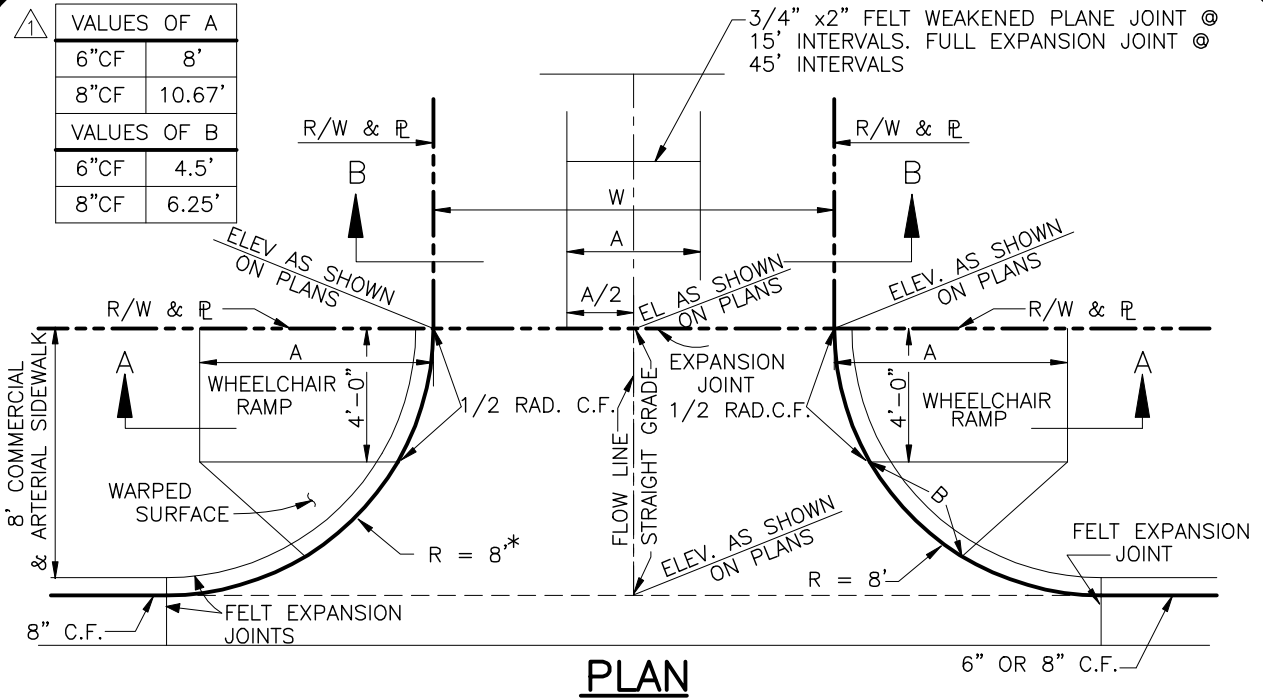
1

| VALUES OF A | |
|---|---|
| 6"CF | 8' |
| 8"CF | 10.67' |
| VALUES OF B | |
| 6"CF | 4.5' |
| 8"CF | 6.25' |

3/4" x2" FELT WEAKENED PLANE JOINT @ 15' INTERVALS. FULL EXPANSION JOINT @ 45' INTERVALS

R/W & PL

R/W & PL

B

B

W

A

ELEV AS SHOWN ON PLANS

A/2

EL AS SHOWN ON PLANS

ELEV. AS SHOWN ON PLANS

R/W & PL

R/W & PL

A

A

A

A

4'-0"

4'-0"

WHEELCHAIR RAMP

EXPANSION JOINT

1/2 RAD. C.F.

1/2 RAD.C.F.

WHEELCHAIR RAMP

8' COMMERCIAL & ARTERIAL SIDEWALK

FLOW LINE STRAIGHT GRADE

WARPED SURFACE

B

R = 8'*

ELEV. AS SHOWN ON PLANS

R = 8'

FELT EXPANSION JOINT

FELT EXPANSION JOINTS

8" C.F.

6" OR 8" C.F.

PLAN